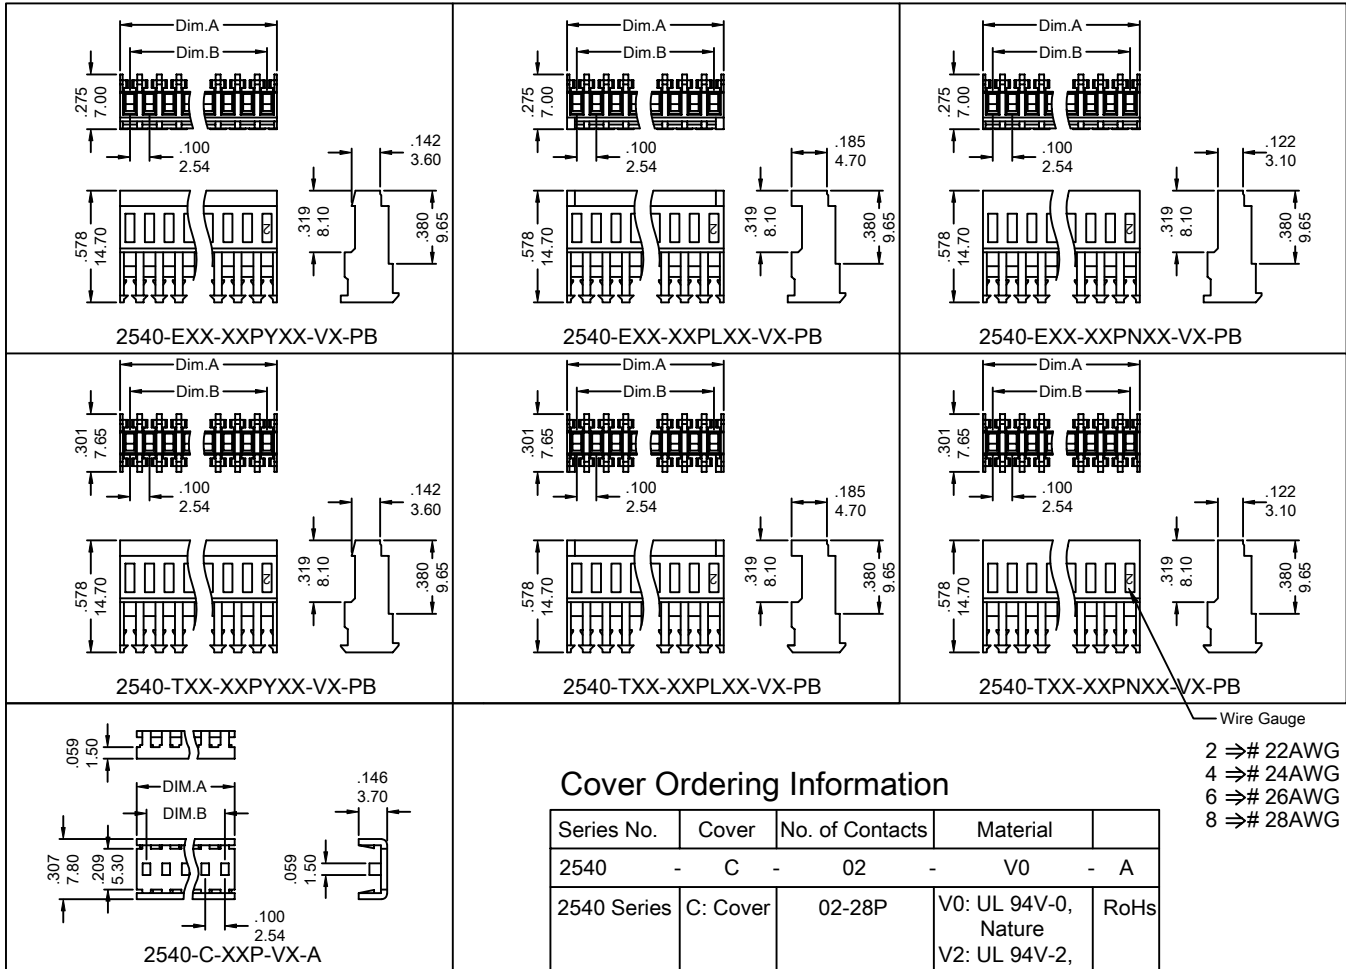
Dim.A
Dim.B
.275
7.00
.100
2.54
.142
3.60
.578
14.70
.319
8.10
.380
9.65
2540-EXX-XXPYXX-VX-PB

Dim.A
Dim.B
.275
7.00
.100
2.54
.185
4.70
.578
14.70
.319
8.10
.380
9.65
2540-EXX-XXPLXX-VX-PB

Dim.A
Dim.B
.275
7.00
.100
2.54
.122
3.10
.578
14.70
.319
8.10
.380
9.65
2540-EXX-XXPNXX-VX-PB

Dim.A
Dim.B
.301
7.65
.100
2.54
.142
3.60
.578
14.70
.319
8.10
.380
9.65
2540-TXX-XXPYXX-VX-PB

Dim.A
Dim.B
.301
7.65
.100
2.54
.185
4.70
.578
14.70
.319
8.10
.380
9.65
2540-TXX-XXPLXX-VX-PB

Dim.A
Dim.B
.301
7.65
.100
2.54
.122
3.10
.578
14.70
.319
8.10
.380
9.65
2540-TXX-XXPNXX-VX-PB

Wire Gauge
2 ⇒# 22AWG
4 ⇒# 24AWG
6 ⇒# 26AWG
8 ⇒# 28AWG

.059
1.50
DIM.A
DIM.B
.146
3.70
.307
7.80
.209
5.30
.059
1.50
.100
2.54
2540-C-XXP-VX-A

Cover Ordering Information

| Series No. | Cover | No. of Contacts | Material | |
|---|---|---|---|---|
| 2540 - | C - | 02 - | V0 - | A |
| 2540 Series | C: Cover | 02-28P | V0: UL 94V-0, Nature V2: UL 94V-2, | RoHs |